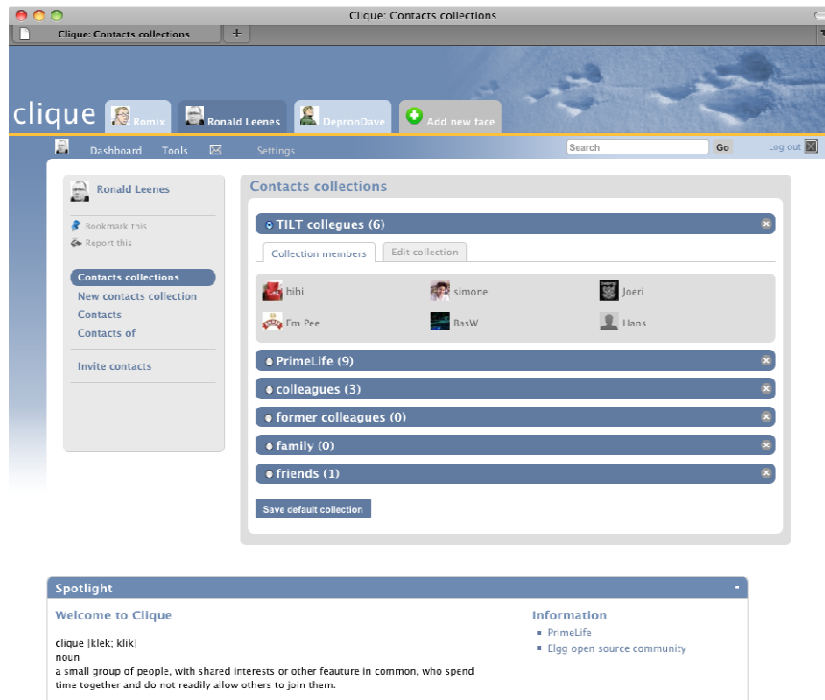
Clique: Contacts collections

Clique: Contacts collections

clique

Remix

Ronald Leenes

DepronDave

Add new face

Dashboard Tools Settings

Search

Go

Log out

Ronald Leenes

Bookmark this

Report this

Contacts collections

New contacts collection

Contacts

Contacts of

Invite contacts

Contacts collections

TILT collegues (6)

Collection members

Edit collection

hibi

simone

Joeri

I'm Pee

BasW

Hans

PrimeLife (9)

colleagues (3)

former colleagues (0)

family (0)

friends (1)

Save default collection

Spotlight

Welcome to Clique

clique |klek; klik|
noun
a small group of people, with shared interests or other feauture in common, who spend time together and do not readily alow others to join them.

Information

PrimeLife

Elgg open source community